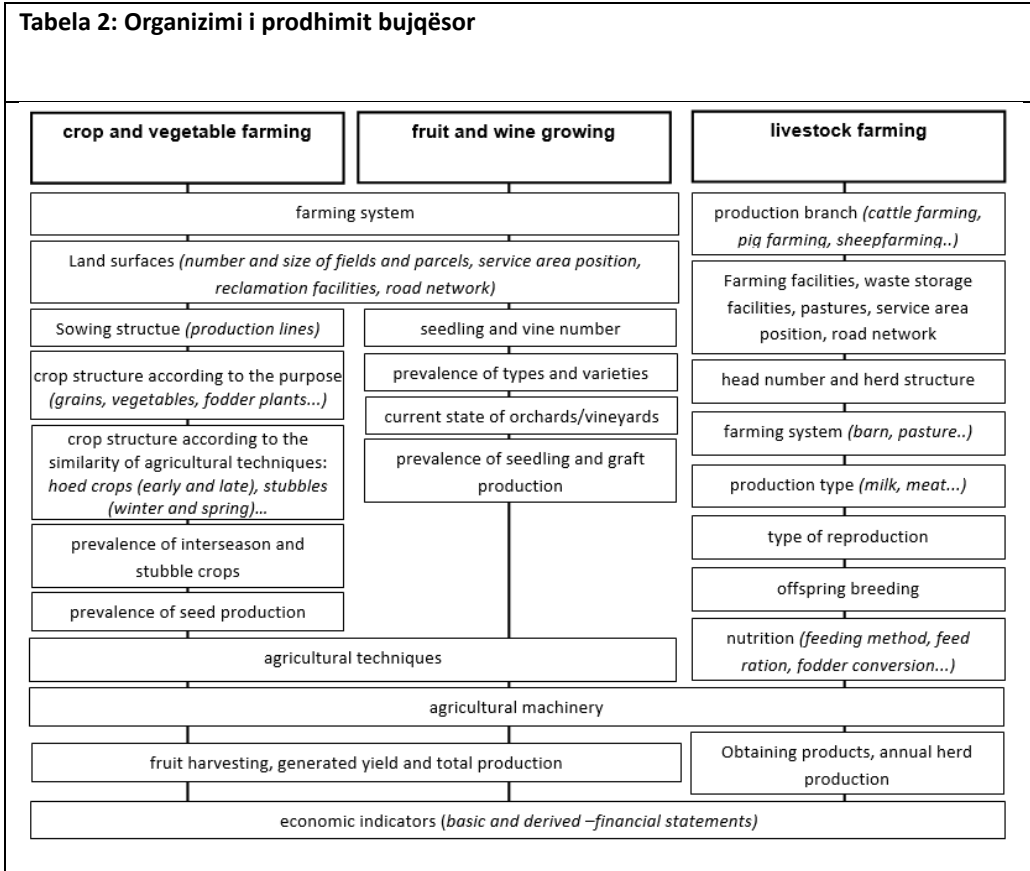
Tabela 2: Organizimi i prodhimit bujqësor

crop and vegetable farming

fruit and wine growing

livestock farming

farming system

Land surfaces (number and size of fields and parcels, service area position, reclamation facilities, road network)

Sowing structue (production lines)

crop structure according to the purpose (grains, vegetables, fodder plants...)

crop structure according to the similarity of agricultural techniques: hoed crops (early and late), stubbles (winter and spring)...

prevalence of interseason and stubble crops

prevalence of seed production

seedling and vine number

prevalence of types and varieties

current state of orchards/vineyards

prevalence of seedling and graft production

production branch (cattle farming, pig farming, sheepfarming..)

Farming facilities, waste storage facilities, pastures, service area position, road network

head number and herd structure

farming system (barn, pasture..)

production type (milk, meat...)

type of reproduction

offspring breeding

nutrition (feeding method, feed ration, fodder conversion...)

agricultural techniques

agricultural machinery

fruit harvesting, generated yield and total production

Obtaining products, annual herd production

economic indicators (basic and derived –financial statements)